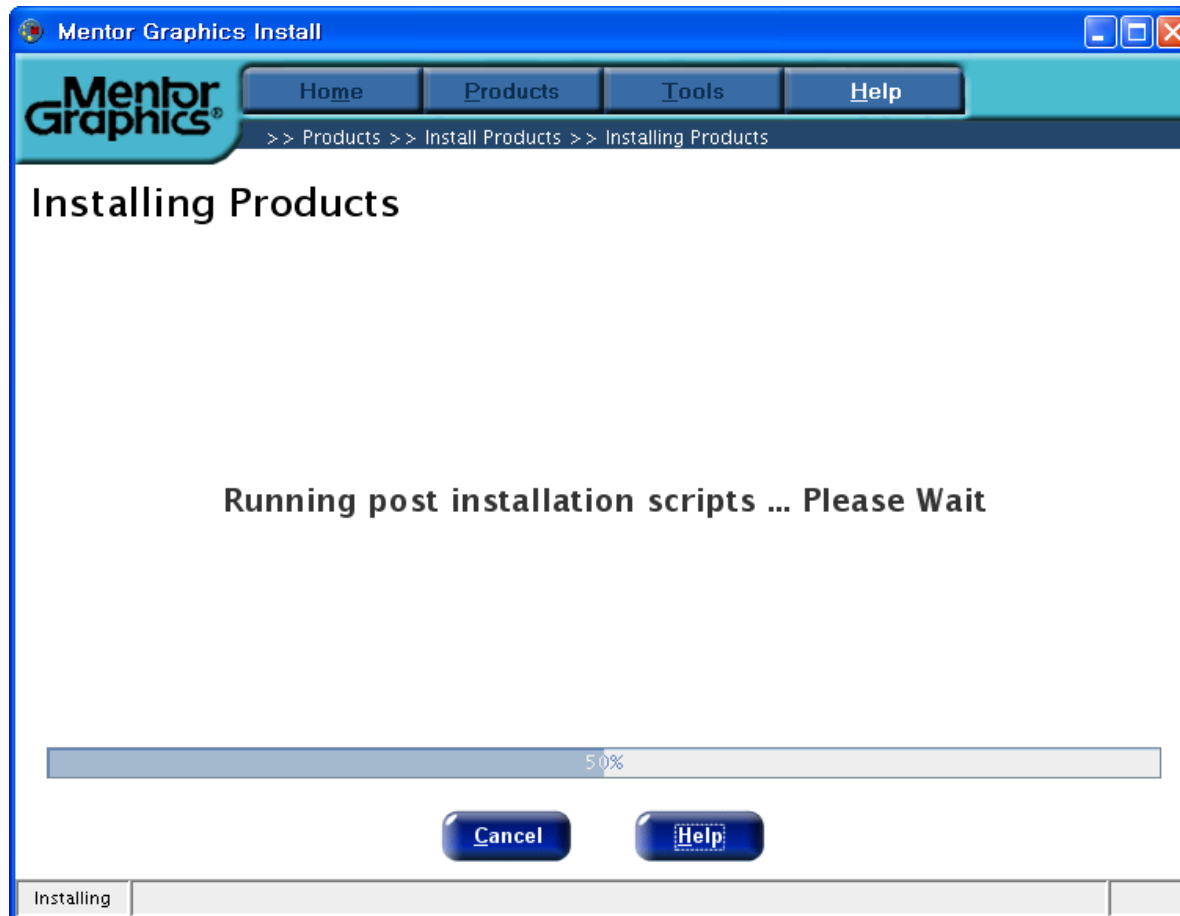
Mentor Graphics Install

Mentor Graphics®

Home
Products
Tools
Help

>> Products >> Install Products >> Installing Products

Installing Products

Running post installation scripts ... Please Wait

50%

Cancel
Help

Installing